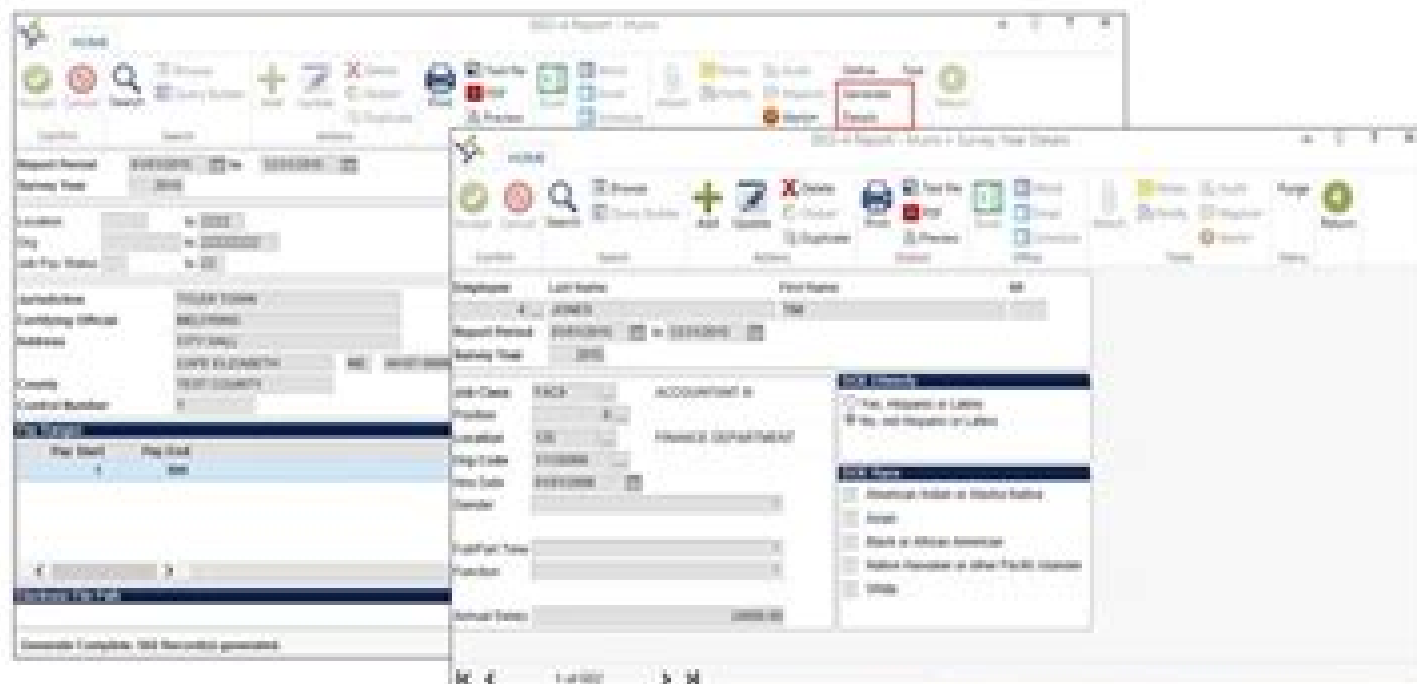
EEO-4 Report - Munis

HOME

Accept Cancel Search Browse Query Builder Add Update Delete Output Duplicate Print Text file PDF Preview Excel Word Email Schedule Import Notes Notify Audit Kiosk Attach Generate Details Return

Report Period to
Survey Year

Location to
Org to
Job Pay Status to

Jurisdiction TOWN
Certifying Official
Address CITY HALL
CAPE ELIZABETH ME
County COUNTY
Control Number

Pay Start Pay End

Generate Complete: 968 Record(s) generated

EEO-4 Report - Munis > Survey Year Details

HOME

Accept Cancel Search Browse Query Builder Add Update Delete Output Duplicate Print Text file PDF Preview Excel Word Email Schedule Import Notes Notify Audit Kiosk Attach Purge Return

Employee Last Name First Name MI
4 JONES TIM
Report Period to
Survey Year

Job Class ACCOUNTANT III
Position
Location FINANCE DEPARTMENT
Org Code
Hire Date
Gender

Full/Part Time
Function

Annual Salary

EEO Ethnicity
Yes, Hispanic or Latino
No, not Hispanic or Latino

EEO Race
American Indian or Alaska Native
Asian
Black or African American
Native Hawaiian or other Pacific Islander
White

1 of 957